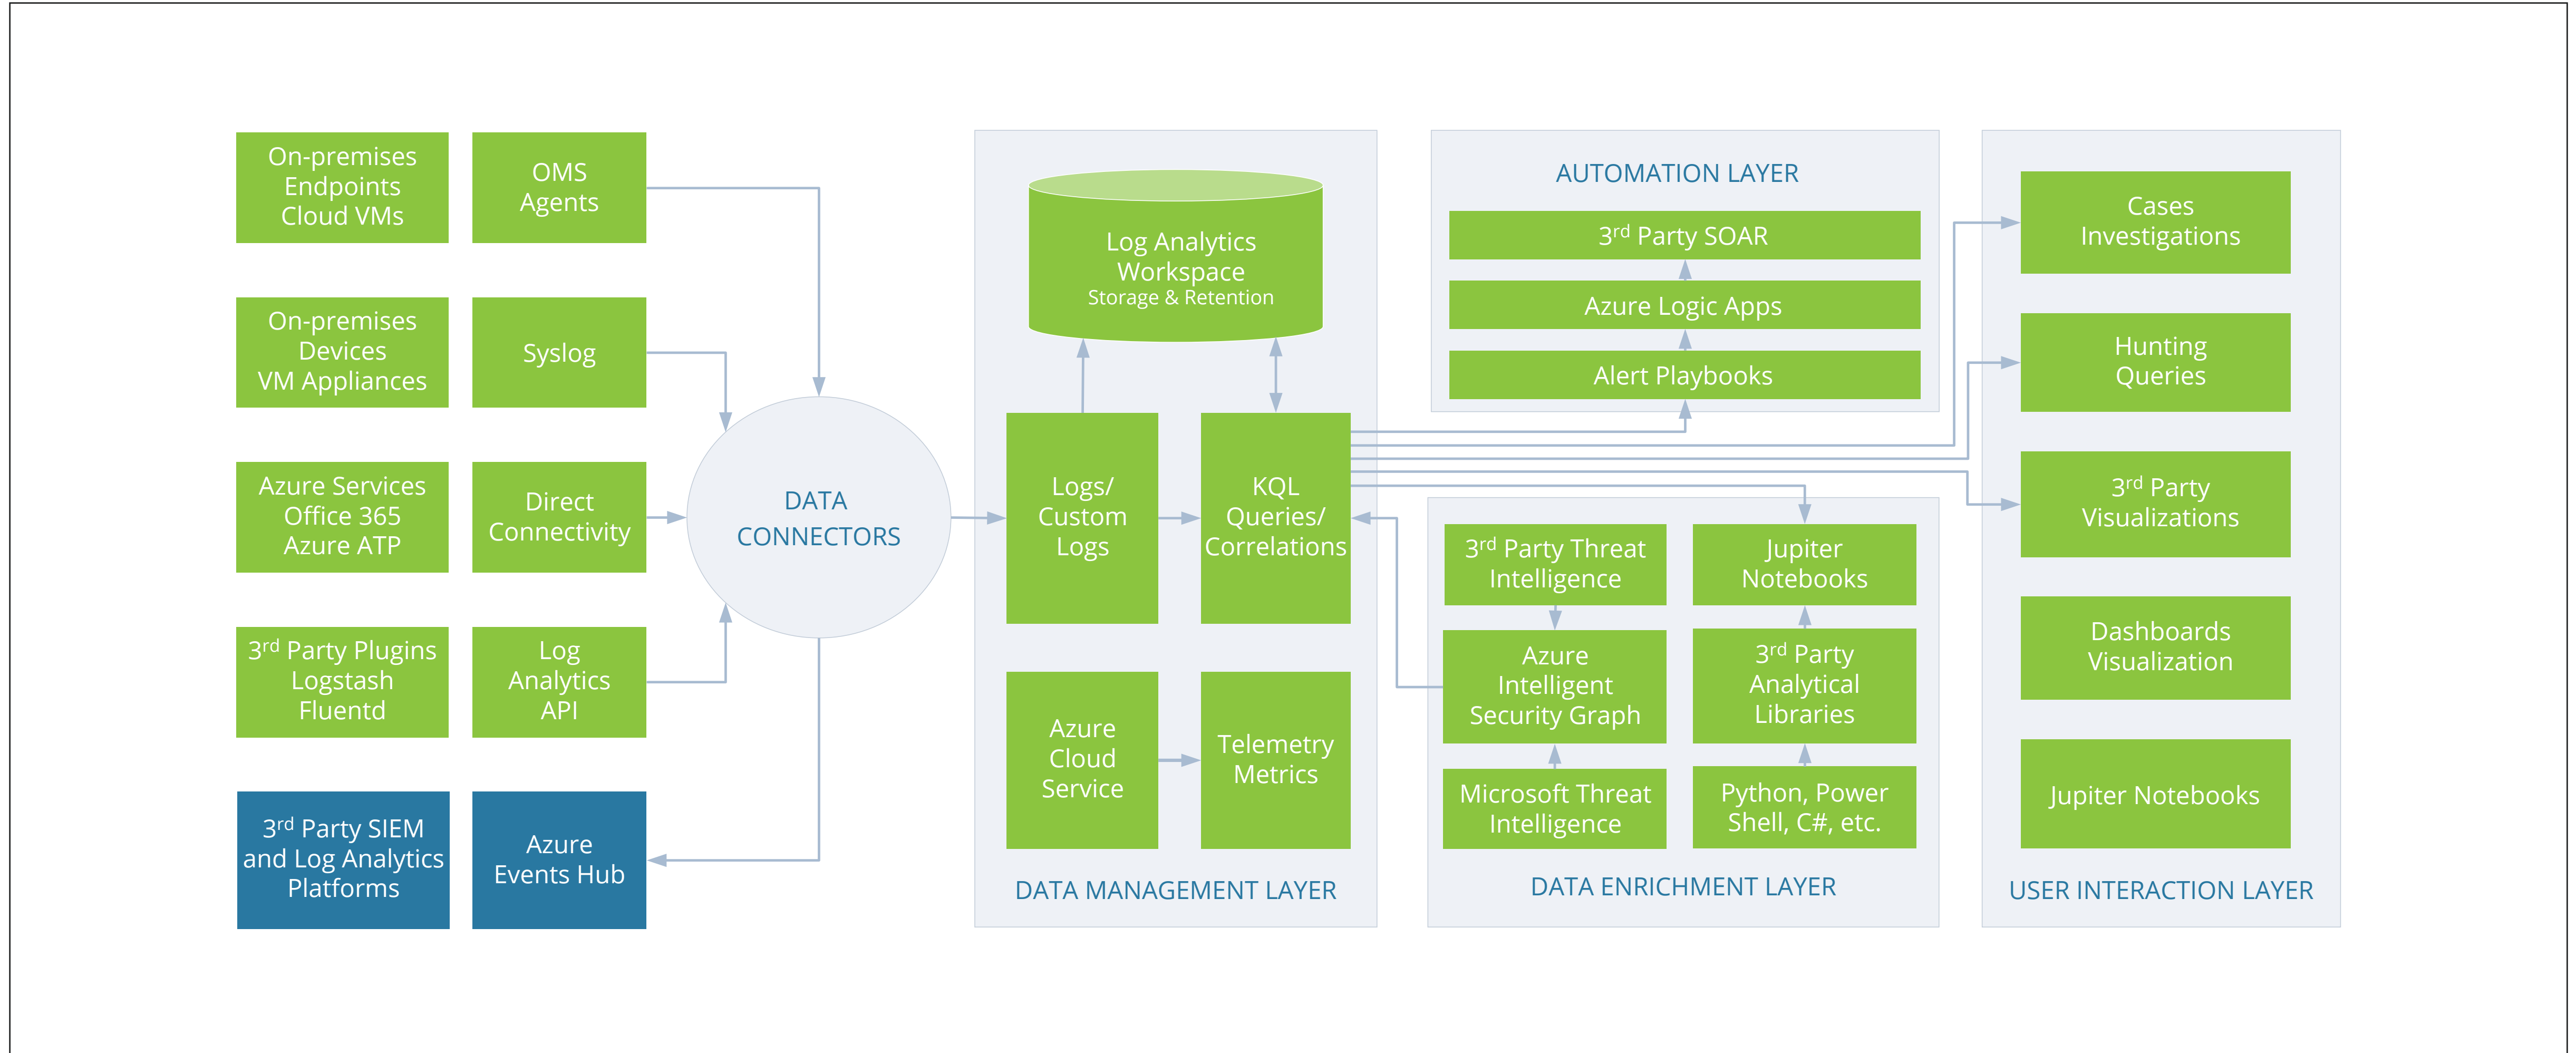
On-premises Endpoints Cloud VMs

OMS Agents

On-premises Devices VM Appliances

Syslog

Azure Services Office 365 Azure ATP

Direct Connectivity

3rd Party Plugins Logstash Fluentd

Log Analytics API

3rd Party SIEM and Log Analytics Platforms

Azure Events Hub

DATA CONNECTORS

Log Analytics Workspace
Storage & Retention

Logs/ Custom Logs

KQL Queries/ Correlations

Azure Cloud Service

Telemetry Metrics

DATA MANAGEMENT LAYER

AUTOMATION LAYER

3rd Party SOAR

Azure Logic Apps

Alert Playbooks

3rd Party Threat Intelligence

Jupiter Notebooks

Azure Intelligent Security Graph

3rd Party Analytical Libraries

Microsoft Threat Intelligence

Python, Power Shell, C#, etc.

DATA ENRICHMENT LAYER

Cases Investigations

Hunting Queries

3rd Party Visualizations

Dashboards Visualization

Jupiter Notebooks

USER INTERACTION LAYER